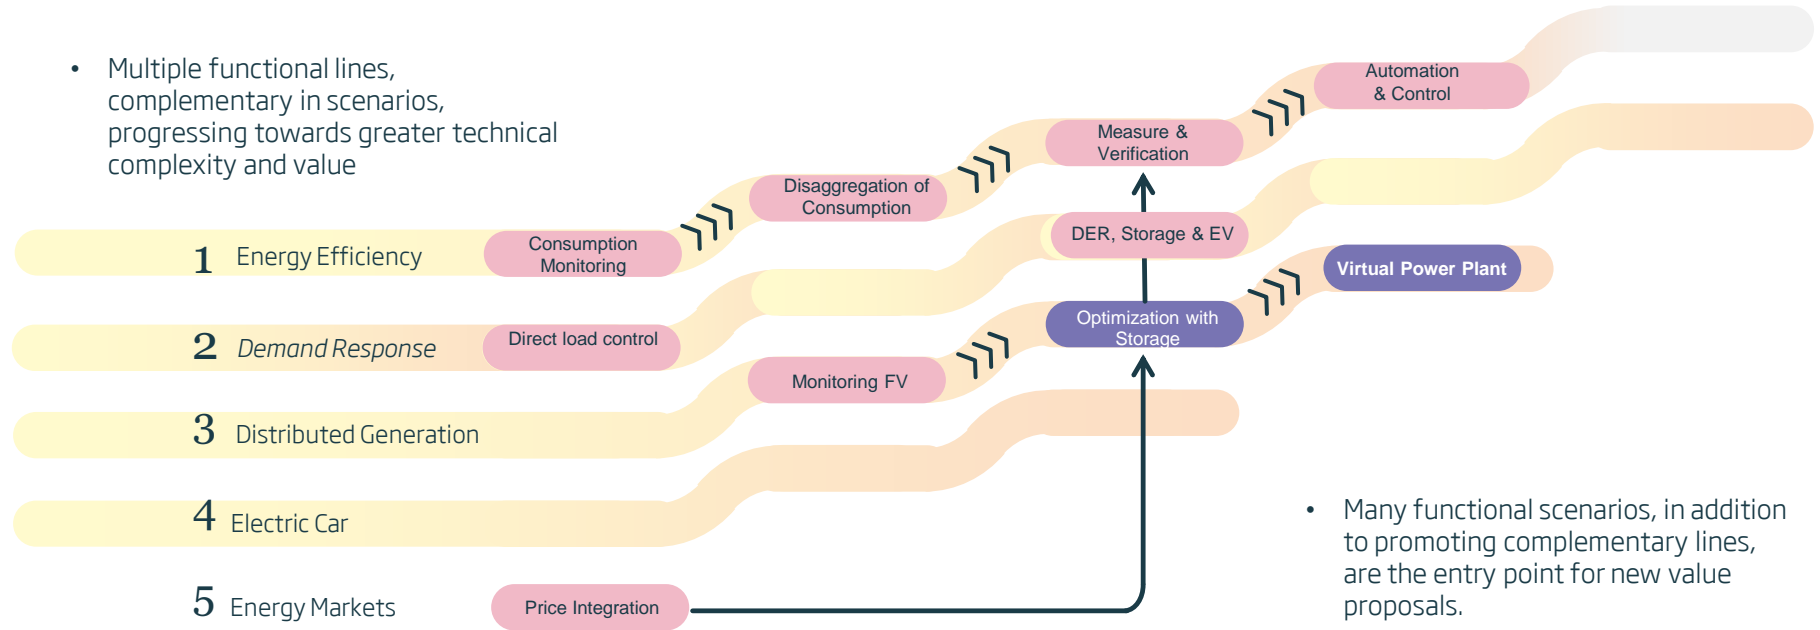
• Multiple functional lines, complementary in scenarios, progressing towards greater technical complexity and value

1 Energy Efficiency

Consumption Monitoring

Disaggregation of Consumption

Measure & Verification

Automation & Control

2 *Demand Response*

Direct load control

DER, Storage & EV

3 Distributed Generation

Monitoring FV

Optimization with Storage

Virtual Power Plant

4 Electric Car

5 Energy Markets

Price Integration

• Many functional scenarios, in addition to promoting complementary lines, are the entry point for new value proposals.